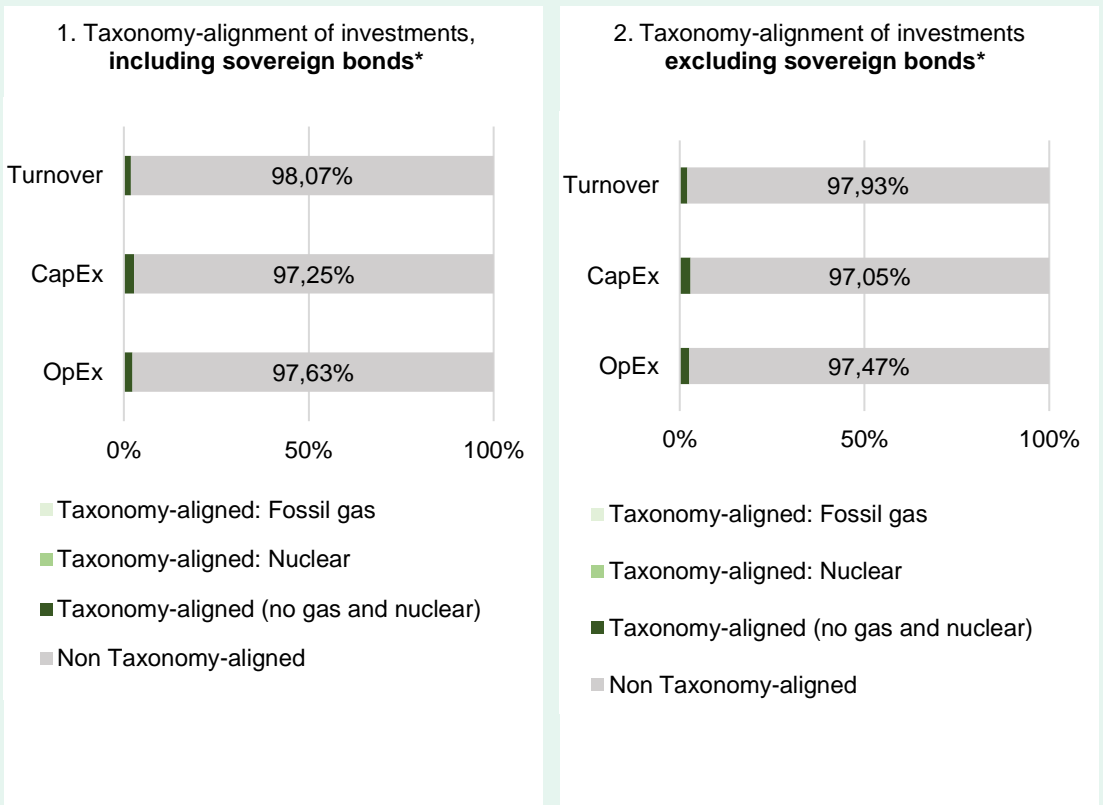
1. Taxonomy-alignment of investments, **including sovereign bonds***

Turnover
98,07%
CapEx
97,25%
OpEx
97,63%

0%
50%
100%

Taxonomy-aligned: Fossil gas
Taxonomy-aligned: Nuclear
Taxonomy-aligned (no gas and nuclear)
Non Taxonomy-aligned

2. Taxonomy-alignment of investments **excluding sovereign bonds***

Turnover
97,93%
CapEx
97,05%
OpEx
97,47%

0%
50%
100%

Taxonomy-aligned: Fossil gas
Taxonomy-aligned: Nuclear
Taxonomy-aligned (no gas and nuclear)
Non Taxonomy-aligned